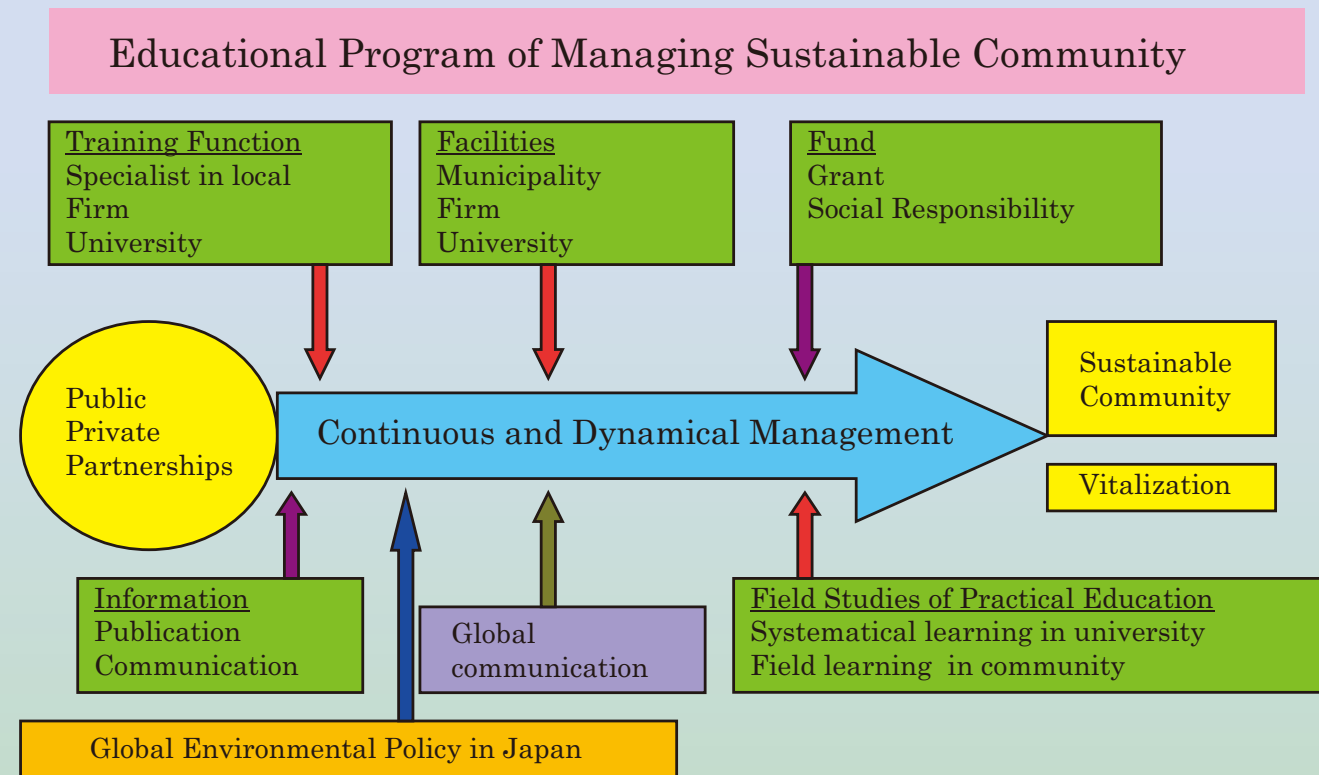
Educational Program of Managing Sustainable Community

Training Function
Specialist in local
Firm
University

Facilities
Municipality
Firm
University

Fund
Grant
Social Responsibility

Public
Private
Partnerships

Continuous and Dynamical Management

Sustainable
Community

Vitalization

Information
Publication
Communication

Global
communication

Field Studies of Practical Education
Systematical learning in university
Field learning in community

Global Environmental Policy in Japan